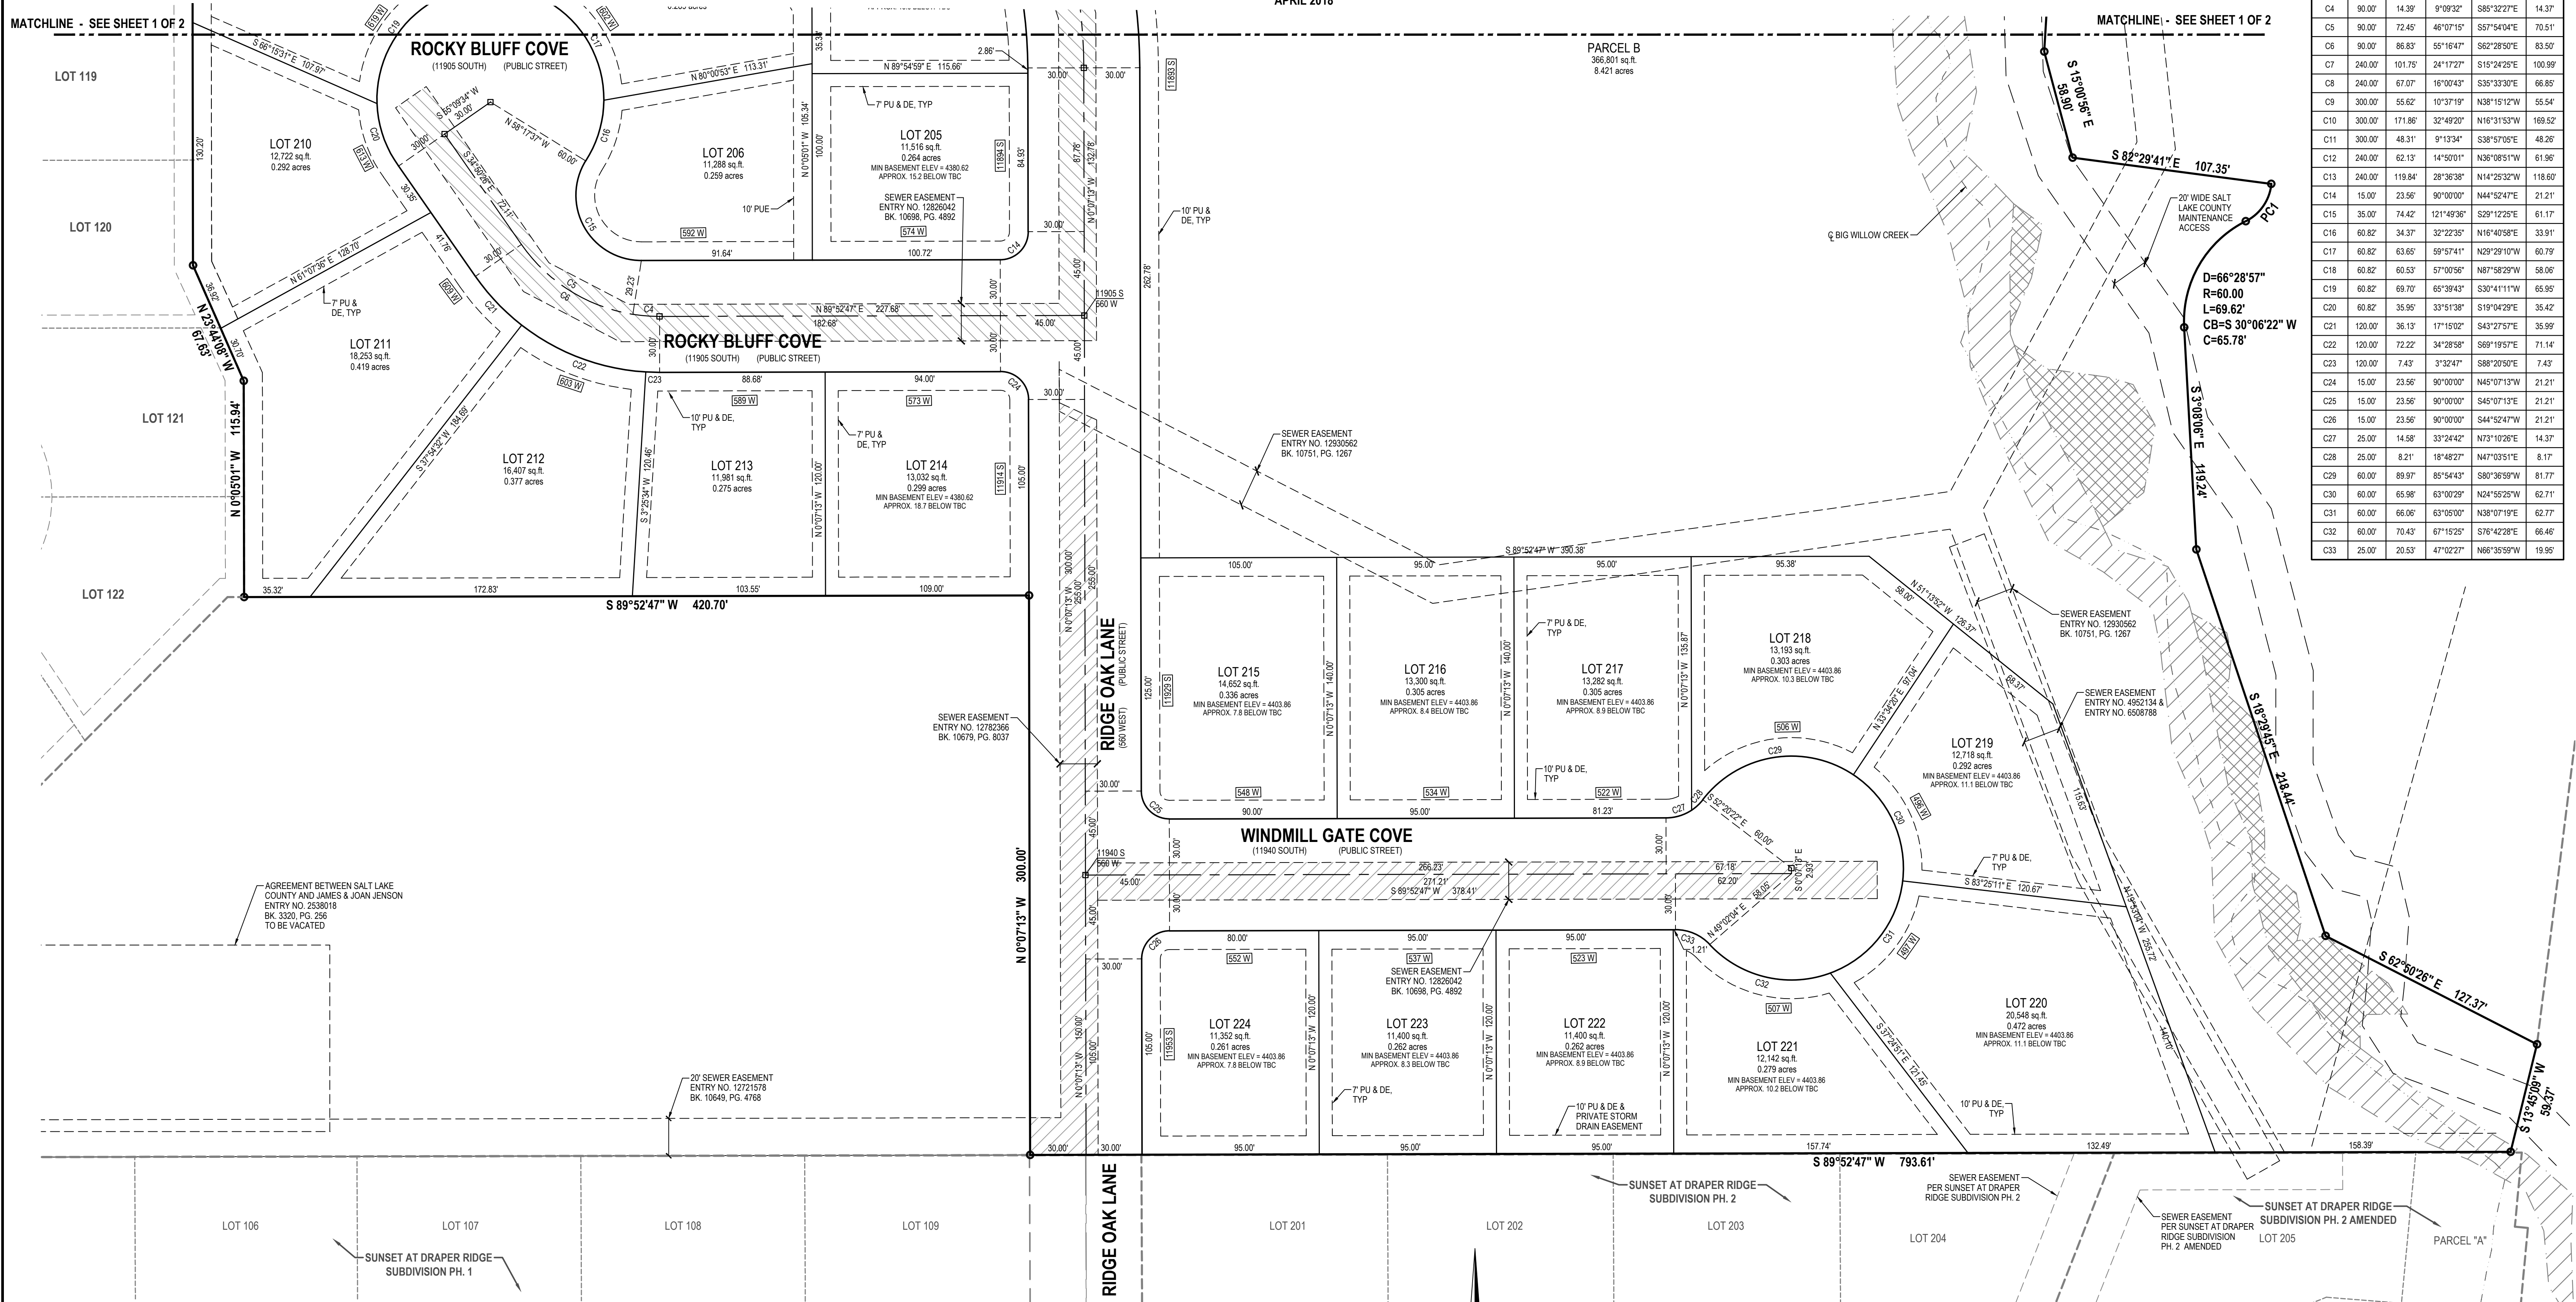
MATCHLINE - SEE SHEET 1 OF 2

APRIL 2018

MATCHLINE - SEE SHEET 1 OF 2

| C4 | 90.00' | 14.39' | 9°09'32" | S85°32'27"E | 14.37' |
|---|---|---|---|---|---|
| C5 | 90.00' | 72.45' | 46°07'15" | S57°54'04"E | 70.51' |
| C6 | 90.00' | 86.83' | 55°16'47" | S62°28'50"E | 83.50' |
| C7 | 240.00' | 101.75' | 24°17'27" | S15°24'25"E | 100.99' |
| C8 | 240.00' | 67.07' | 16°00'43" | S35°33'30"E | 66.85' |
| C9 | 300.00' | 55.62' | 10°37'19" | N38°15'12"W | 55.54' |
| C10 | 300.00' | 171.86' | 32°49'20" | N16°31'53"W | 169.52' |
| C11 | 300.00' | 48.31' | 9°13'34" | S38°57'05"E | 48.26' |
| C12 | 240.00' | 62.13' | 14°50'01" | N36°08'51"W | 61.96' |
| C13 | 240.00' | 119.84' | 28°36'38" | N14°25'32"W | 118.60' |
| C14 | 15.00' | 23.56' | 90°00'00" | N44°52'47"E | 21.21' |
| C15 | 35.00' | 74.42' | 121°49'36" | S29°12'25"E | 61.17' |
| C16 | 60.82' | 34.37' | 32°22'35" | N16°40'58"E | 33.91' |
| C17 | 60.82' | 63.65' | 59°57'41" | N29°29'10"W | 60.79' |
| C18 | 60.82' | 60.53' | 57°00'56" | N87°58'29"W | 58.06' |
| C19 | 60.82' | 69.70' | 65°39'43" | S30°41'11"W | 65.95' |
| C20 | 60.82' | 35.95' | 33°51'38" | S19°04'29"E | 35.42' |
| C21 | 120.00' | 36.13' | 17°15'02" | S43°27'57"E | 35.99' |
| C22 | 120.00' | 72.22' | 34°28'58" | S69°19'57"E | 71.14' |
| C23 | 120.00' | 7.43' | 3°32'47" | S88°20'50"E | 7.43' |
| C24 | 15.00' | 23.56' | 90°00'00" | N45°07'13"W | 21.21' |
| C25 | 15.00' | 23.56' | 90°00'00" | S45°07'13"E | 21.21' |
| C26 | 15.00' | 23.56' | 90°00'00" | S44°52'47"W | 21.21' |
| C27 | 25.00' | 14.58' | 33°24'42" | N73°10'26"E | 14.37' |
| C28 | 25.00' | 8.21' | 18°48'27" | N47°03'51"E | 8.17' |
| C29 | 60.00' | 89.97' | 85°54'43" | S80°36'59"W | 81.77' |
| C30 | 60.00' | 65.98' | 63°00'29" | N24°55'25"W | 62.71' |
| C31 | 60.00' | 66.06' | 63°05'00" | N38°07'19"E | 62.77' |
| C32 | 60.00' | 70.43' | 67°15'25" | S76°42'28"E | 66.46' |
| C33 | 25.00' | 20.53' | 47°02'27" | N66°35'59"W | 19.95' |

ROCKY BLUFF COVE
(11905 SOUTH) (PUBLIC STREET)

LOT 119
LOT 120
LOT 121
LOT 122

LOT 210
12,722 sq.ft.
0.292 acres

LOT 206
11,288 sq.ft.
0.259 acres

LOT 205
11,516 sq.ft.
0.264 acres
MIN BASEMENT ELEV = 4380.62
APPROX. 15.2 BELOW TBC

SEWER EASEMENT
ENTRY NO. 12826042
BK. 10698, PG. 4892

7' PU & DE, TYP
10' PUE

PARCEL B
366,801 sq.ft.
8.421 acres

10' PU & DE, TYP

LOT 211
18,253 sq.ft.
0.419 acres

7' PU & DE, TYP

ROCKY BLUFF COVE
(11905 SOUTH) (PUBLIC STREET)

LOT 212
16,407 sq.ft.
0.377 acres

LOT 213
11,981 sq.ft.
0.275 acres

10' PU & DE, TYP

LOT 214
13,032 sq.ft.
0.299 acres
MIN BASEMENT ELEV = 4380.62
APPROX. 18.7 BELOW TBC

7' PU & DE, TYP

SEWER EASEMENT
ENTRY NO. 12930562
BK. 10751, PG. 1267

℄ BIG WILLOW CREEK

20' WIDE SALT LAKE COUNTY MAINTENANCE ACCESS

D=66°28'57"
R=60.00
L=69.62'
CB=S 30°06'22" W
C=65.78'

S 15°00'56" E 58.90'
S 82°29'41" E 107.35'
PC1
S 3°08'06" E 119.24'
S 18°29'45" E 218.44'
S 62°50'26" E 127.37'
S 13°45'09" W 59.37'

N 23°44'08" W 67.63'
N 0°05'01" W 115.94'
S 89°52'47" W 420.70'
N 0°07'13" W 300.00'
S 89°52'47" W 793.61'
S 89°52'47" W 390.38'
S 89°52'47" W 378.41'
N 89°52'47" E 227.68'
N 89°54'59" E 115.66'
N 80°00'53" E 113.31'
N 61°07'36" E 128.70'
S 66°15'31" E 107.97'

RIDGE OAK LANE
(560 WEST)
(PUBLIC STREET)

SEWER EASEMENT
ENTRY NO. 12782366
BK. 10679, PG. 8037

LOT 215
14,652 sq.ft.
0.336 acres
MIN BASEMENT ELEV = 4403.86
APPROX. 7.8 BELOW TBC

LOT 216
13,300 sq.ft.
0.305 acres
MIN BASEMENT ELEV = 4403.86
APPROX. 8.4 BELOW TBC

LOT 217
13,282 sq.ft.
0.305 acres
MIN BASEMENT ELEV = 4403.86
APPROX. 8.9 BELOW TBC

7' PU & DE, TYP
10' PU & DE, TYP

LOT 218
13,193 sq.ft.
0.303 acres
MIN BASEMENT ELEV = 4403.86
APPROX. 10.3 BELOW TBC

SEWER EASEMENT
ENTRY NO. 12930562
BK. 10751, PG. 1267

SEWER EASEMENT
ENTRY NO. 4952134 &
ENTRY NO. 6508788

LOT 219
12,718 sq.ft.
0.292 acres
MIN BASEMENT ELEV = 4403.86
APPROX. 11.1 BELOW TBC

7' PU & DE, TYP

WINDMILL GATE COVE
(11940 SOUTH) (PUBLIC STREET)

11905 S 560 W
11940 S 560 W

AGREEMENT BETWEEN SALT LAKE COUNTY AND JAMES & JOAN JENSON
ENTRY NO. 2538018
BK. 3320, PG. 256
TO BE VACATED

LOT 224
11,352 sq.ft.
0.261 acres
MIN BASEMENT ELEV = 4403.86
APPROX. 7.8 BELOW TBC

LOT 223
11,400 sq.ft.
0.262 acres
MIN BASEMENT ELEV = 4403.86
APPROX. 8.3 BELOW TBC

SEWER EASEMENT
ENTRY NO. 12826042
BK. 10698, PG. 4892

7' PU & DE, TYP

LOT 222
11,400 sq.ft.
0.262 acres
MIN BASEMENT ELEV = 4403.86
APPROX. 8.9 BELOW TBC

10' PU & DE & PRIVATE STORM DRAIN EASEMENT

LOT 221
12,142 sq.ft.
0.279 acres
MIN BASEMENT ELEV = 4403.86
APPROX. 10.2 BELOW TBC

LOT 220
20,548 sq.ft.
0.472 acres
MIN BASEMENT ELEV = 4403.86
APPROX. 11.1 BELOW TBC

10' PU & DE, TYP

20' SEWER EASEMENT
ENTRY NO. 12721578
BK. 10649, PG. 4768

SEWER EASEMENT
PER SUNSET AT DRAPER RIDGE SUBDIVISION PH. 2

SUNSET AT DRAPER RIDGE SUBDIVISION PH. 2

SEWER EASEMENT
PER SUNSET AT DRAPER RIDGE SUBDIVISION PH. 2 AMENDED

SUNSET AT DRAPER RIDGE SUBDIVISION PH. 2 AMENDED

LOT 106
LOT 107
LOT 108
LOT 109
RIDGE OAK LANE
LOT 201
LOT 202
LOT 203
LOT 204
LOT 205
PARCEL "A"

SUNSET AT DRAPER RIDGE SUBDIVISION PH. 1